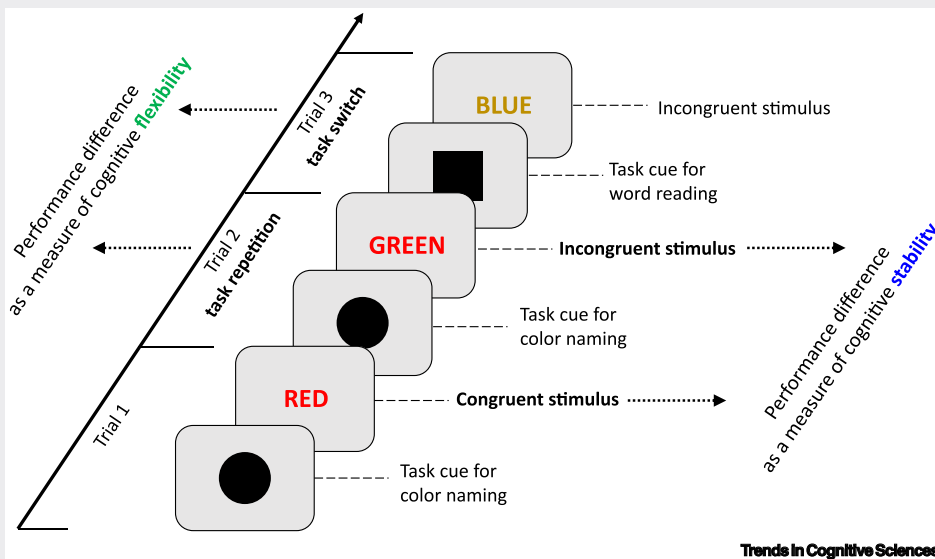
Performance difference as a measure of cognitive flexibility

Trial 3
task switch

Trial 2
task repetition

Trial 1

BLUE

Incongruent stimulus

Task cue for word reading

GREEN

Incongruent stimulus

Task cue for color naming

RED

Congruent stimulus

Task cue for color naming

Performance difference as a measure of cognitive stabilit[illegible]

Trends in Cognitive Sciences